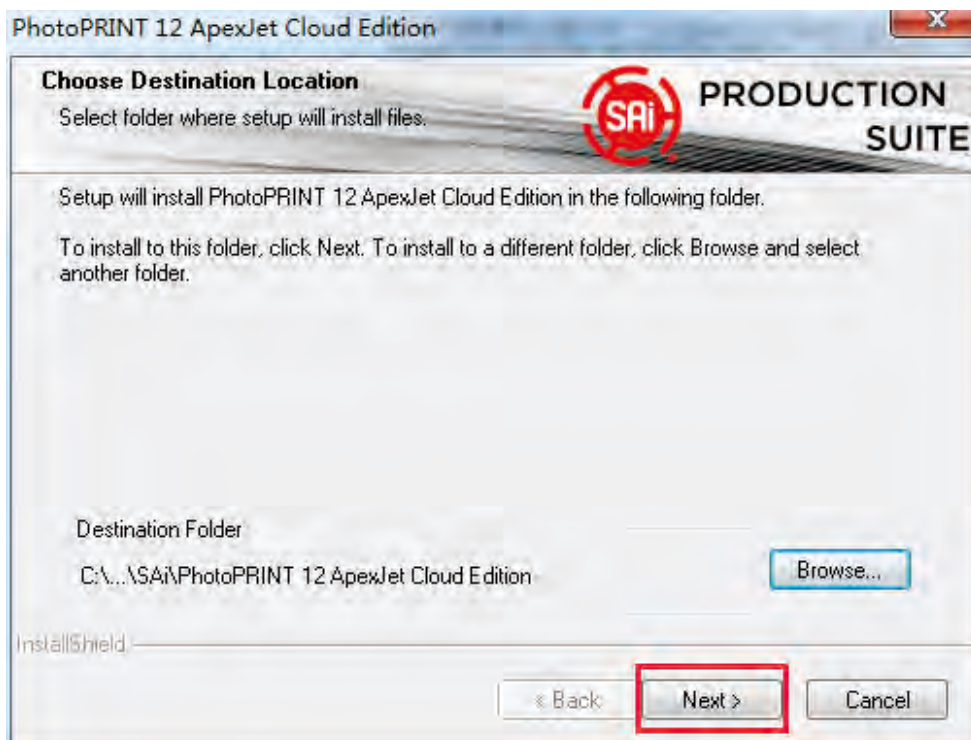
PhotoPRINT 12 ApexJet Cloud Edition

x

Choose Destination Location

Select folder where setup will install files.

SAi PRODUCTION SUITE

Setup will install PhotoPRINT 12 ApexJet Cloud Edition in the following folder.

To install to this folder, click Next. To install to a different folder, click Browse and select another folder.

Destination Folder

C:\...\SAi\PhotoPRINT 12 ApexJet Cloud Edition

Browse...

InstallShield

< Back

Next >

Cancel